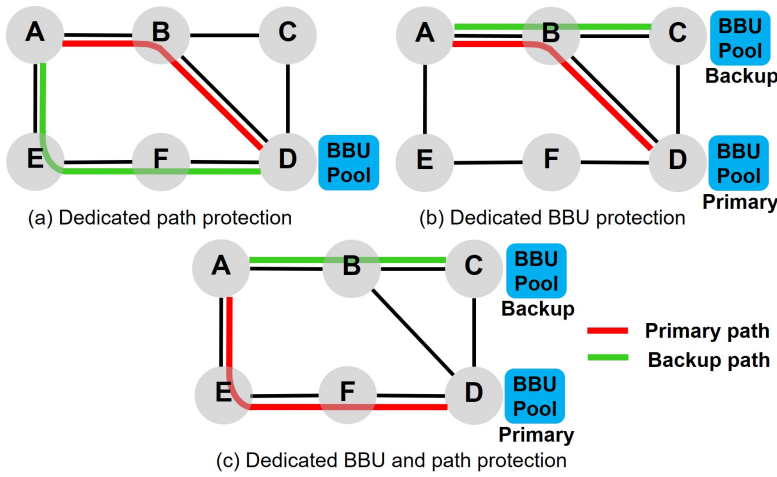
A B C
E F D
BBU Pool
(a) Dedicated path protection

A B C
BBU Pool
Backup
E F D
BBU Pool
Primary
(b) Dedicated BBU protection

A B C
BBU Pool
Backup
E F D
BBU Pool
Primary
Primary path
Backup path
(c) Dedicated BBU and path protection